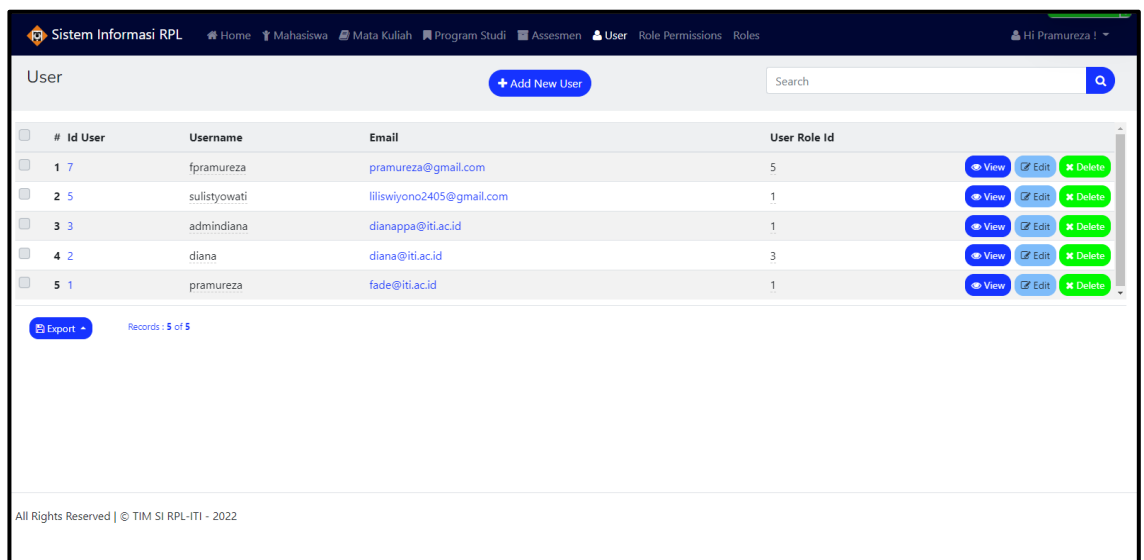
Sistem Informasi RPL Home Mahasiswa Mata Kuliah Program Studi Assesmen User Role Permissions Roles Hi Pramureza !

User

Add New User

Search

| # | Id User | Username | Email | User Role Id | |
|---|---|---|---|---|---|
| 1 | 7 | fpramureza | pramureza@gmail.com | 5 | View Edit Delete |
| 2 | 5 | sulistyowati | liliswiyono2405@gmail.com | 1 | View Edit Delete |
| 3 | 3 | admindiana | dianappa@iti.ac.id | 1 | View Edit Delete |
| 4 | 2 | diana | diana@iti.ac.id | 3 | View Edit Delete |
| 5 | 1 | pramureza | fade@iti.ac.id | 1 | View Edit Delete |

Export

Records : 5 of 5

All Rights Reserved | © TIM SI RPL-ITI - 2022